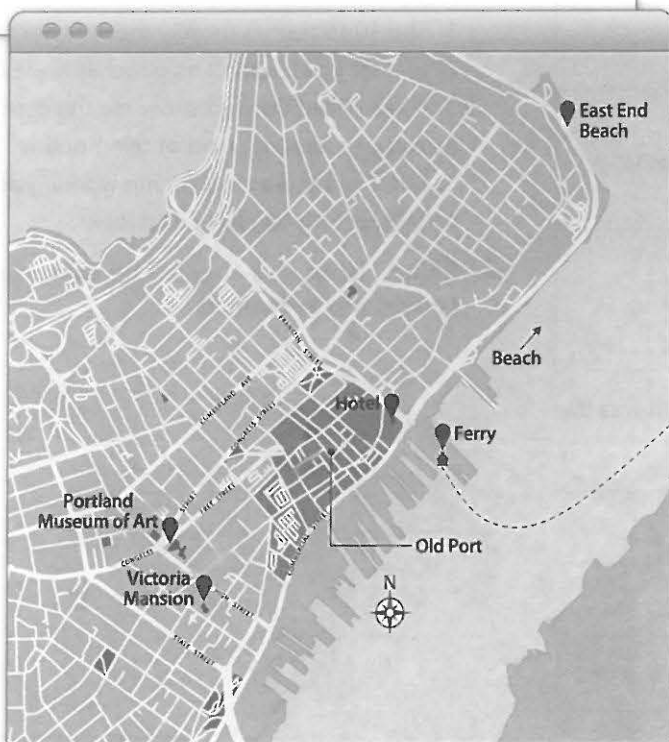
East End Beach

Beach

FRANKLIN STREET

CUMBERLAND AVE

CONGRESS STREET

Hotel

Ferry

FREE STREET

Portland Museum of Art

CONGRESS

Old Port

COMMERCIAL STREET

Victoria Mansion

STREET

N

STATE STREET